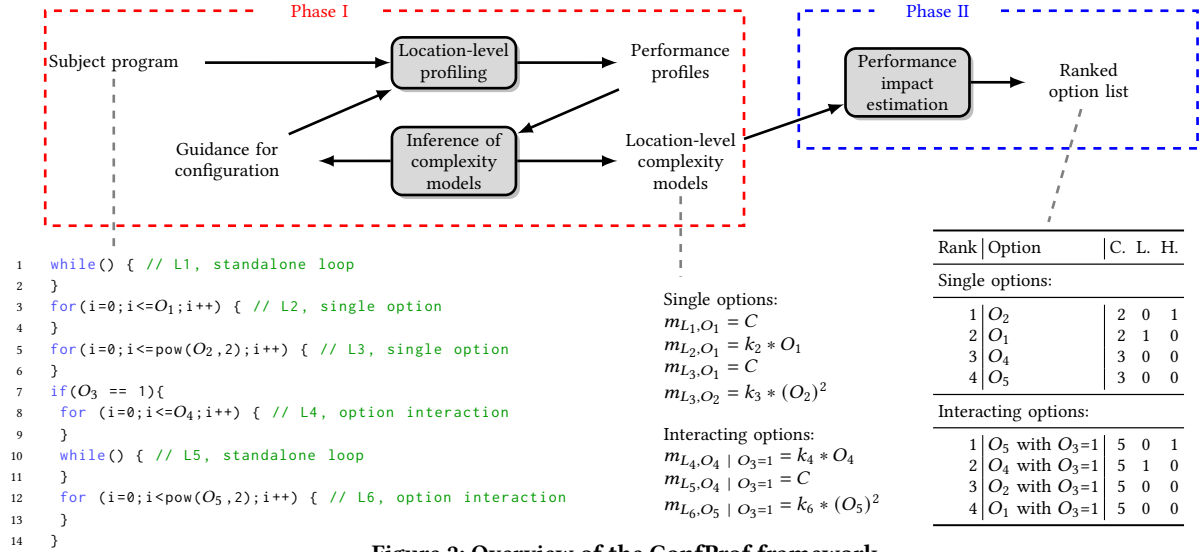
Phase I

Subject program

Location-level profiling

Performance profiles

Guidance for configuration

Inference of complexity models

Location-level complexity models

Phase II

Performance impact estimation

Ranked option list

1 while() { // L1, standalone loop
2 }
3 for(i=0;i<=$O_1$;i++) { // L2, single option
4 }
5 for(i=0;i<=pow($O_2$,2);i++) { // L3, single option
6 }
7 if($O_3$ == 1){
8 for (i=0;i<=$O_4$;i++) { // L4, option interaction
9 }
10 while() { // L5, standalone loop
11 }
12 for (i=0;i<pow($O_5$,2);i++) { // L6, option interaction
13 }
14 }

Single options:
$m_{L_1,O_1} = C$
$m_{L_2,O_1} = k_2 * O_1$
$m_{L_3,O_1} = C$
$m_{L_3,O_2} = k_3 * (O_2)^2$

Interacting options:
$m_{L_4,O_4 \mid O_3=1} = k_4 * O_4$
$m_{L_5,O_4 \mid O_3=1} = C$
$m_{L_6,O_5 \mid O_3=1} = k_6 * (O_5)^2$

| Rank | Option | C. | L. | H. |
|---|---|---|---|---|
| Single options: | | | | |
| 1 | $O_2$ | 2 | 0 | 1 |
| 2 | $O_1$ | 2 | 1 | 0 |
| 3 | $O_4$ | 3 | 0 | 0 |
| 4 | $O_5$ | 3 | 0 | 0 |
| Interacting options: | | | | |
| 1 | $O_5$ with $O_3$=1 | 5 | 0 | 1 |
| 2 | $O_4$ with $O_3$=1 | 5 | 1 | 0 |
| 3 | $O_2$ with $O_3$=1 | 5 | 0 | 0 |
| 4 | $O_1$ with $O_3$=1 | 5 | 0 | 0 |

Figure 2: Overview of the ConfProf framework